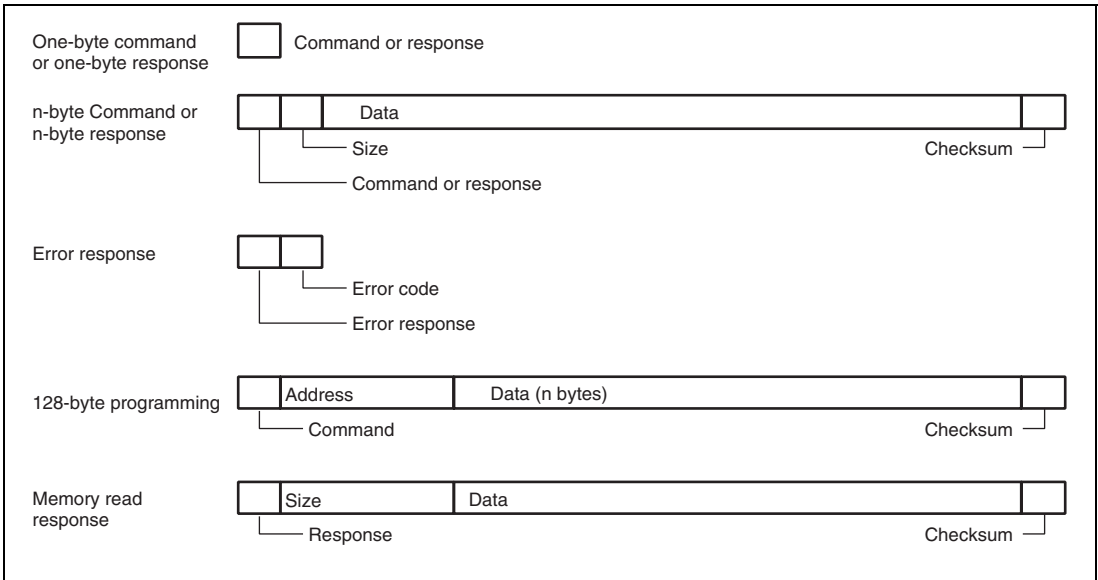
One-byte command or one-byte response

Command or response

n-byte Command or n-byte response

Data

Size

Checksum

Command or response

Error response

Error code

Error response

128-byte programming

Address

Data (n bytes)

Command

Checksum

Memory read response

Size

Data

Response

Checksum